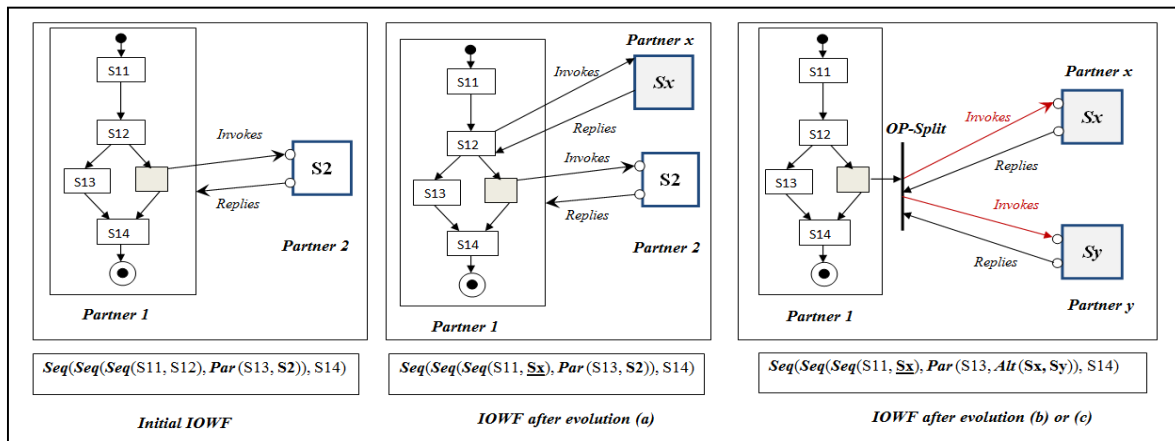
S11

S12

S13

S14

Invokes

Replies

S2

Partner 2

Partner 1

*Seq*(*Seq*(*Seq*(S11, S12), *Par* (S13, **S2**)), S14)

Initial IOWF

Partner x

S11

Invokes

Sx

Replies

S12

Invokes

S13

S2

Replies

S14

Partner 2

Partner 1

*Seq*(*Seq*(*Seq*(S11, **Sx**), *Par* (S13, **S2**)), S14)

IOWF after evolution (a)

S11

Partner x

Invokes

Sx

S12

OP-Split

Replies

S13

Invokes

S14

Replies

Sy

Partner 1

Partner y

*Seq*(*Seq*(*Seq*(S11, **Sx**), *Par* (S13, *Alt* (**Sx**, **Sy**)), S14)

IOWF after evolution (b) or (c)